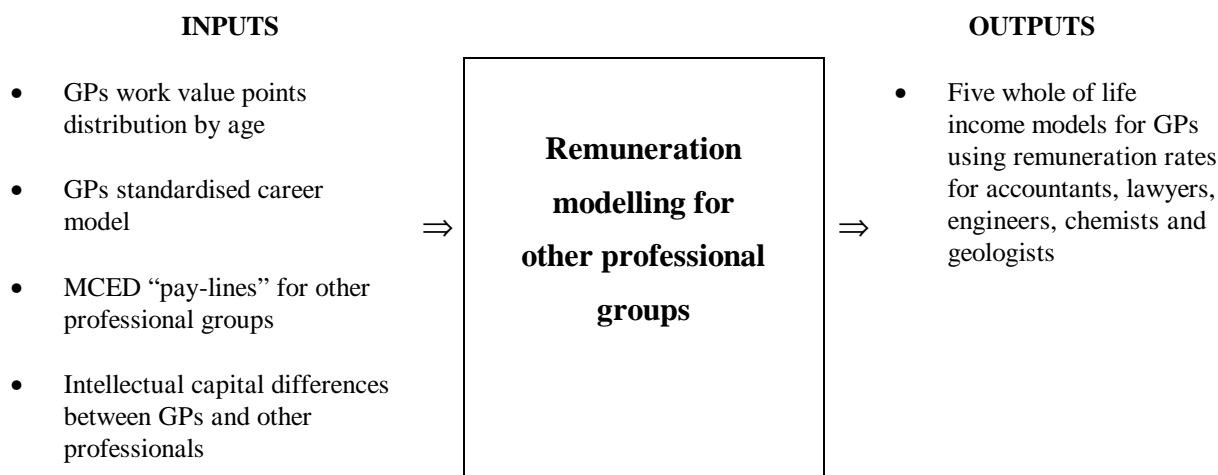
**INPUTS**

- GPs work value points distribution by age
- GPs standardised career model
- MCED "pay-lines" for other professional groups
- Intellectual capital differences between GPs and other professionals

$\Rightarrow$

**Remuneration modelling for other professional groups**

$\Rightarrow$

**OUTPUTS**

- Five whole of life income models for GPs using remuneration rates for accountants, lawyers, engineers, chemists and geologists